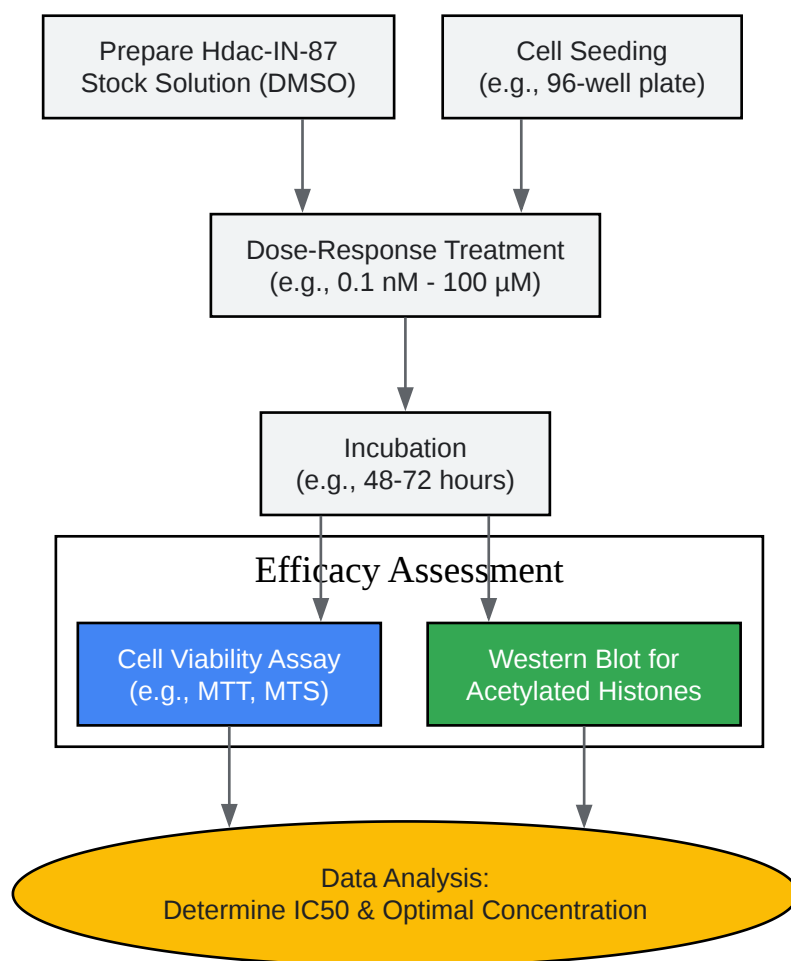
Prepare Hdac-IN-87
Stock Solution (DMSO)

Cell Seeding
(e.g., 96-well plate)

Dose-Response Treatment
(e.g., 0.1 nM - 100 µM)

Incubation
(e.g., 48-72 hours)

Efficacy Assessment

Cell Viability Assay
(e.g., MTT, MTS)

Western Blot for
Acetylated Histones

Data Analysis:
Determine IC50 & Optimal Concentration